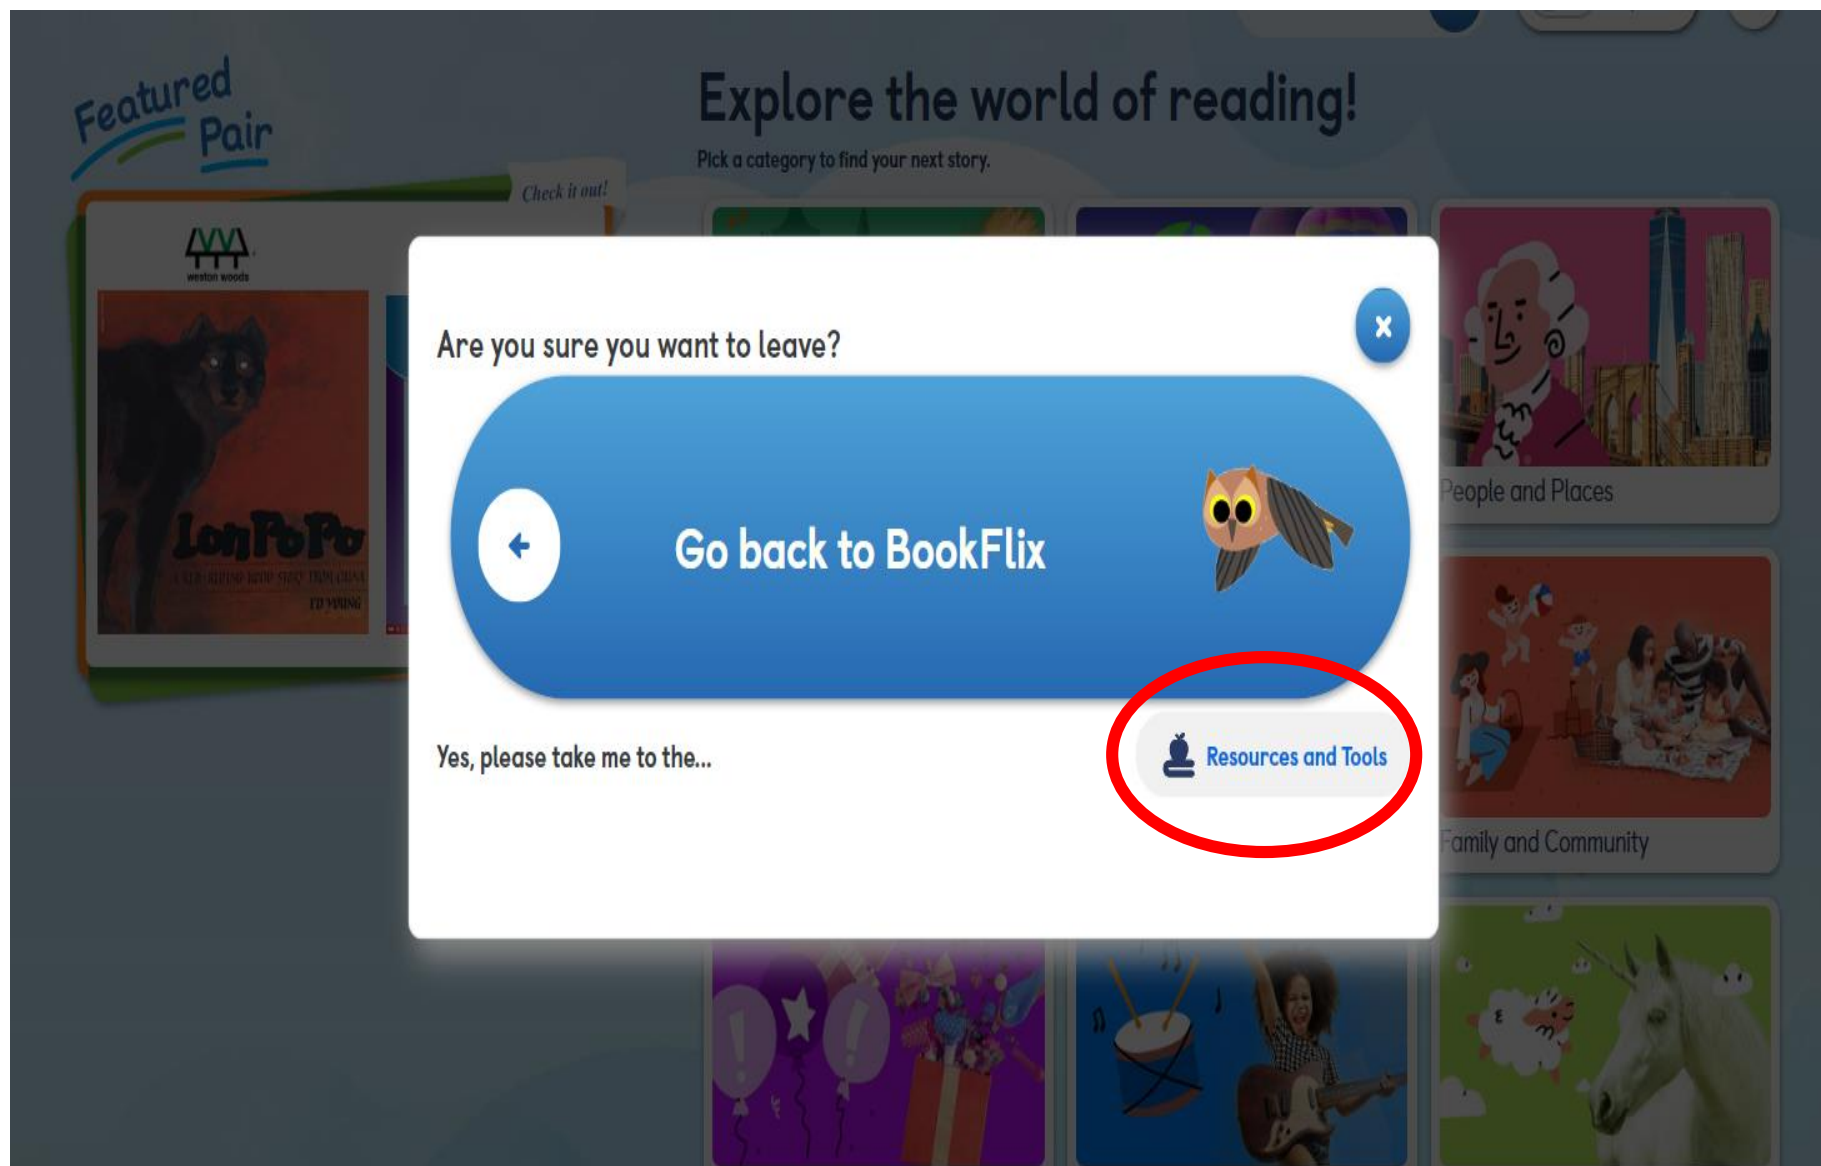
Featured Pair

Check it out!

weston woods

Lon Po Po

A RED-RIDING HOOD STORY FROM CHINA

ED YOUNG

Explore the world of reading!

Pick a category to find your next story.

People and Places

Family and Community

Are you sure you want to leave?

×

Go back to BookFlix

Yes, please take me to the...

Resources and Tools